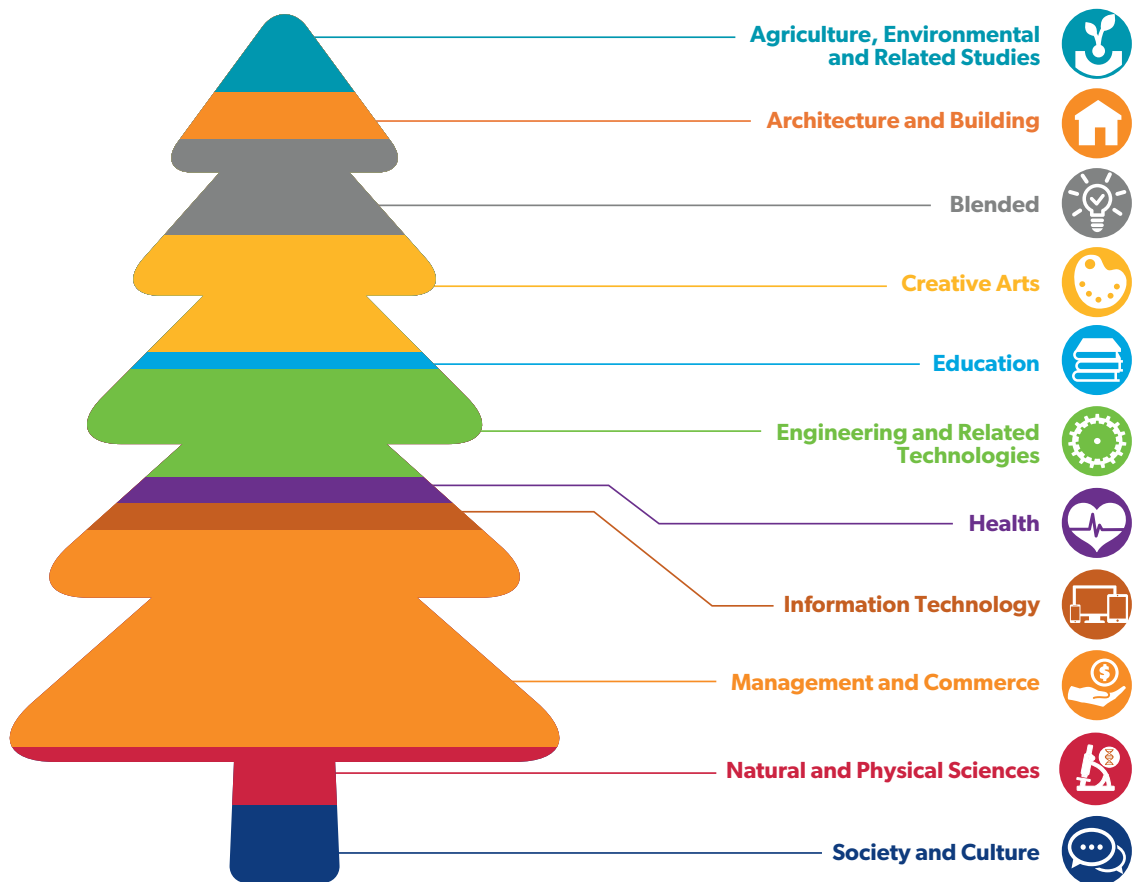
Agriculture, Environmental and Related Studies

Architecture and Building

Blended

Creative Arts

Education

Engineering and Related Technologies

Health

Information Technology

Management and Commerce

Natural and Physical Sciences

Society and Culture